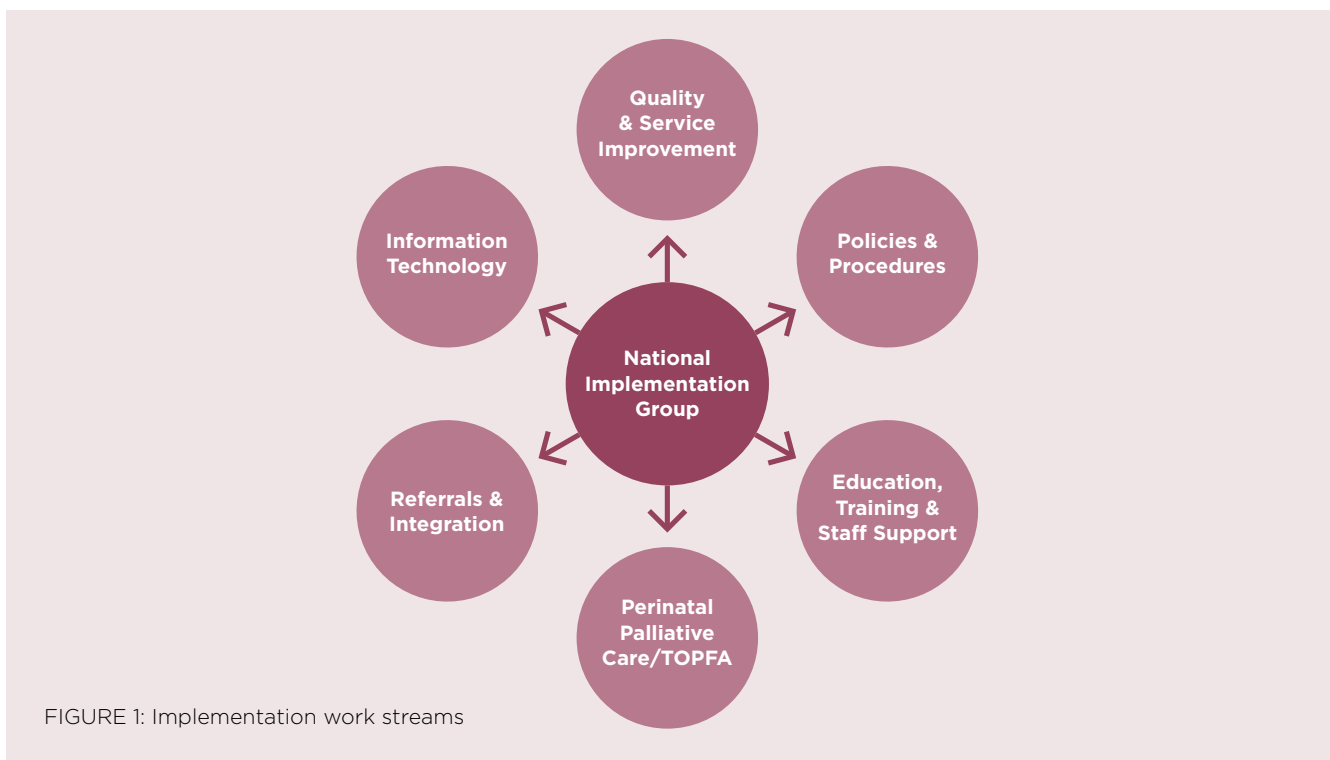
Quality & Service Improvement

Information Technology

Policies & Procedures

National Implementation Group

Referrals & Integration

Education, Training & Staff Support

Perinatal Palliative Care/TOPFA

FIGURE 1: Implementation work streams